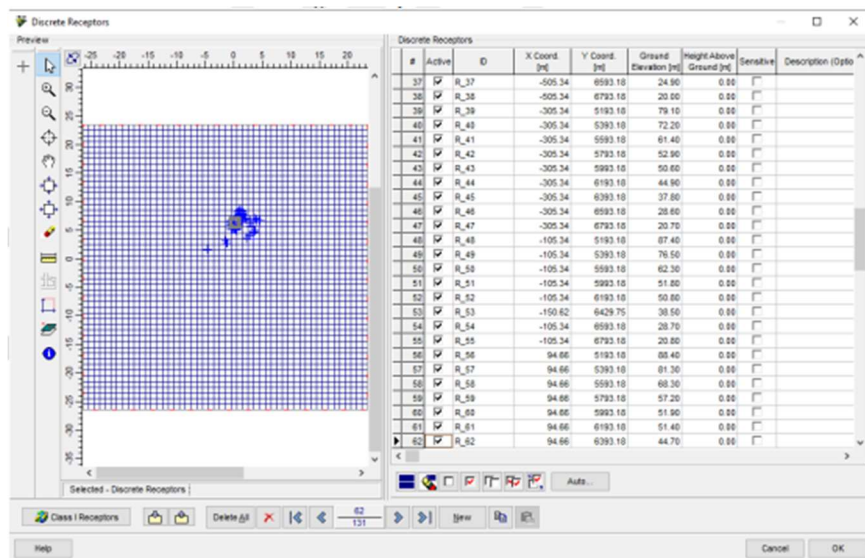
Discrete Receptors

Preview

-25 -20 -15 -10 -5 0 5 10 15 20

Selected - Discrete Receptors

Discrete Receptors

| # | Active | ID | X Coord. [m] | Y Coord. [m] | Ground Elevation [m] | Height Above Ground [m] | Sensitive | Description (Optio |
|---|---|---|---|---|---|---|---|---|
| 37 | ☑ | R_37 | -505.34 | 6593.18 | 24.90 | 0.00 | ☐ | |
| 38 | ☑ | R_38 | -505.34 | 6793.18 | 20.00 | 0.00 | ☐ | |
| 39 | ☑ | R_39 | -305.34 | 5193.18 | 79.10 | 0.00 | ☐ | |
| 40 | ☑ | R_40 | -305.34 | 5393.18 | 72.20 | 0.00 | ☐ | |
| 41 | ☑ | R_41 | -305.34 | 5593.18 | 61.40 | 0.00 | ☐ | |
| 42 | ☑ | R_42 | -305.34 | 5793.18 | 52.90 | 0.00 | ☐ | |
| 43 | ☑ | R_43 | -305.34 | 5993.18 | 50.60 | 0.00 | ☐ | |
| 44 | ☑ | R_44 | -305.34 | 6193.18 | 44.90 | 0.00 | ☐ | |
| 45 | ☑ | R_45 | -305.34 | 6393.18 | 37.80 | 0.00 | ☐ | |
| 46 | ☑ | R_46 | -305.34 | 6593.18 | 28.60 | 0.00 | ☐ | |
| 47 | ☑ | R_47 | -305.34 | 6793.18 | 20.70 | 0.00 | ☐ | |
| 48 | ☑ | R_48 | -105.34 | 5193.18 | 87.40 | 0.00 | ☐ | |
| 49 | ☑ | R_49 | -105.34 | 5393.18 | 76.50 | 0.00 | ☐ | |
| 50 | ☑ | R_50 | -105.34 | 5593.18 | 62.30 | 0.00 | ☐ | |
| 51 | ☑ | R_51 | -105.34 | 5993.18 | 51.80 | 0.00 | ☐ | |
| 52 | ☑ | R_52 | -105.34 | 6193.18 | 50.80 | 0.00 | ☐ | |
| 53 | ☑ | R_53 | -150.62 | 6429.75 | 38.50 | 0.00 | ☐ | |
| 54 | ☑ | R_54 | -105.34 | 6593.18 | 28.70 | 0.00 | ☐ | |
| 55 | ☑ | R_55 | -105.34 | 6793.18 | 20.80 | 0.00 | ☐ | |
| 56 | ☑ | R_56 | 94.66 | 5193.18 | 88.40 | 0.00 | ☐ | |
| 57 | ☑ | R_57 | 94.66 | 5393.18 | 81.30 | 0.00 | ☐ | |
| 58 | ☑ | R_58 | 94.66 | 5593.18 | 68.30 | 0.00 | ☐ | |
| 59 | ☑ | R_59 | 94.66 | 5793.18 | 57.20 | 0.00 | ☐ | |
| 60 | ☑ | R_60 | 94.66 | 5993.18 | 51.90 | 0.00 | ☐ | |
| 61 | ☑ | R_61 | 94.66 | 6193.18 | 51.40 | 0.00 | ☐ | |
| 62 | ☑ | R_62 | 94.66 | 6393.18 | 44.70 | 0.00 | ☐ | |

Auto...

Class I Receptors

Delete All

62
131

New

Help

Cancel

OK